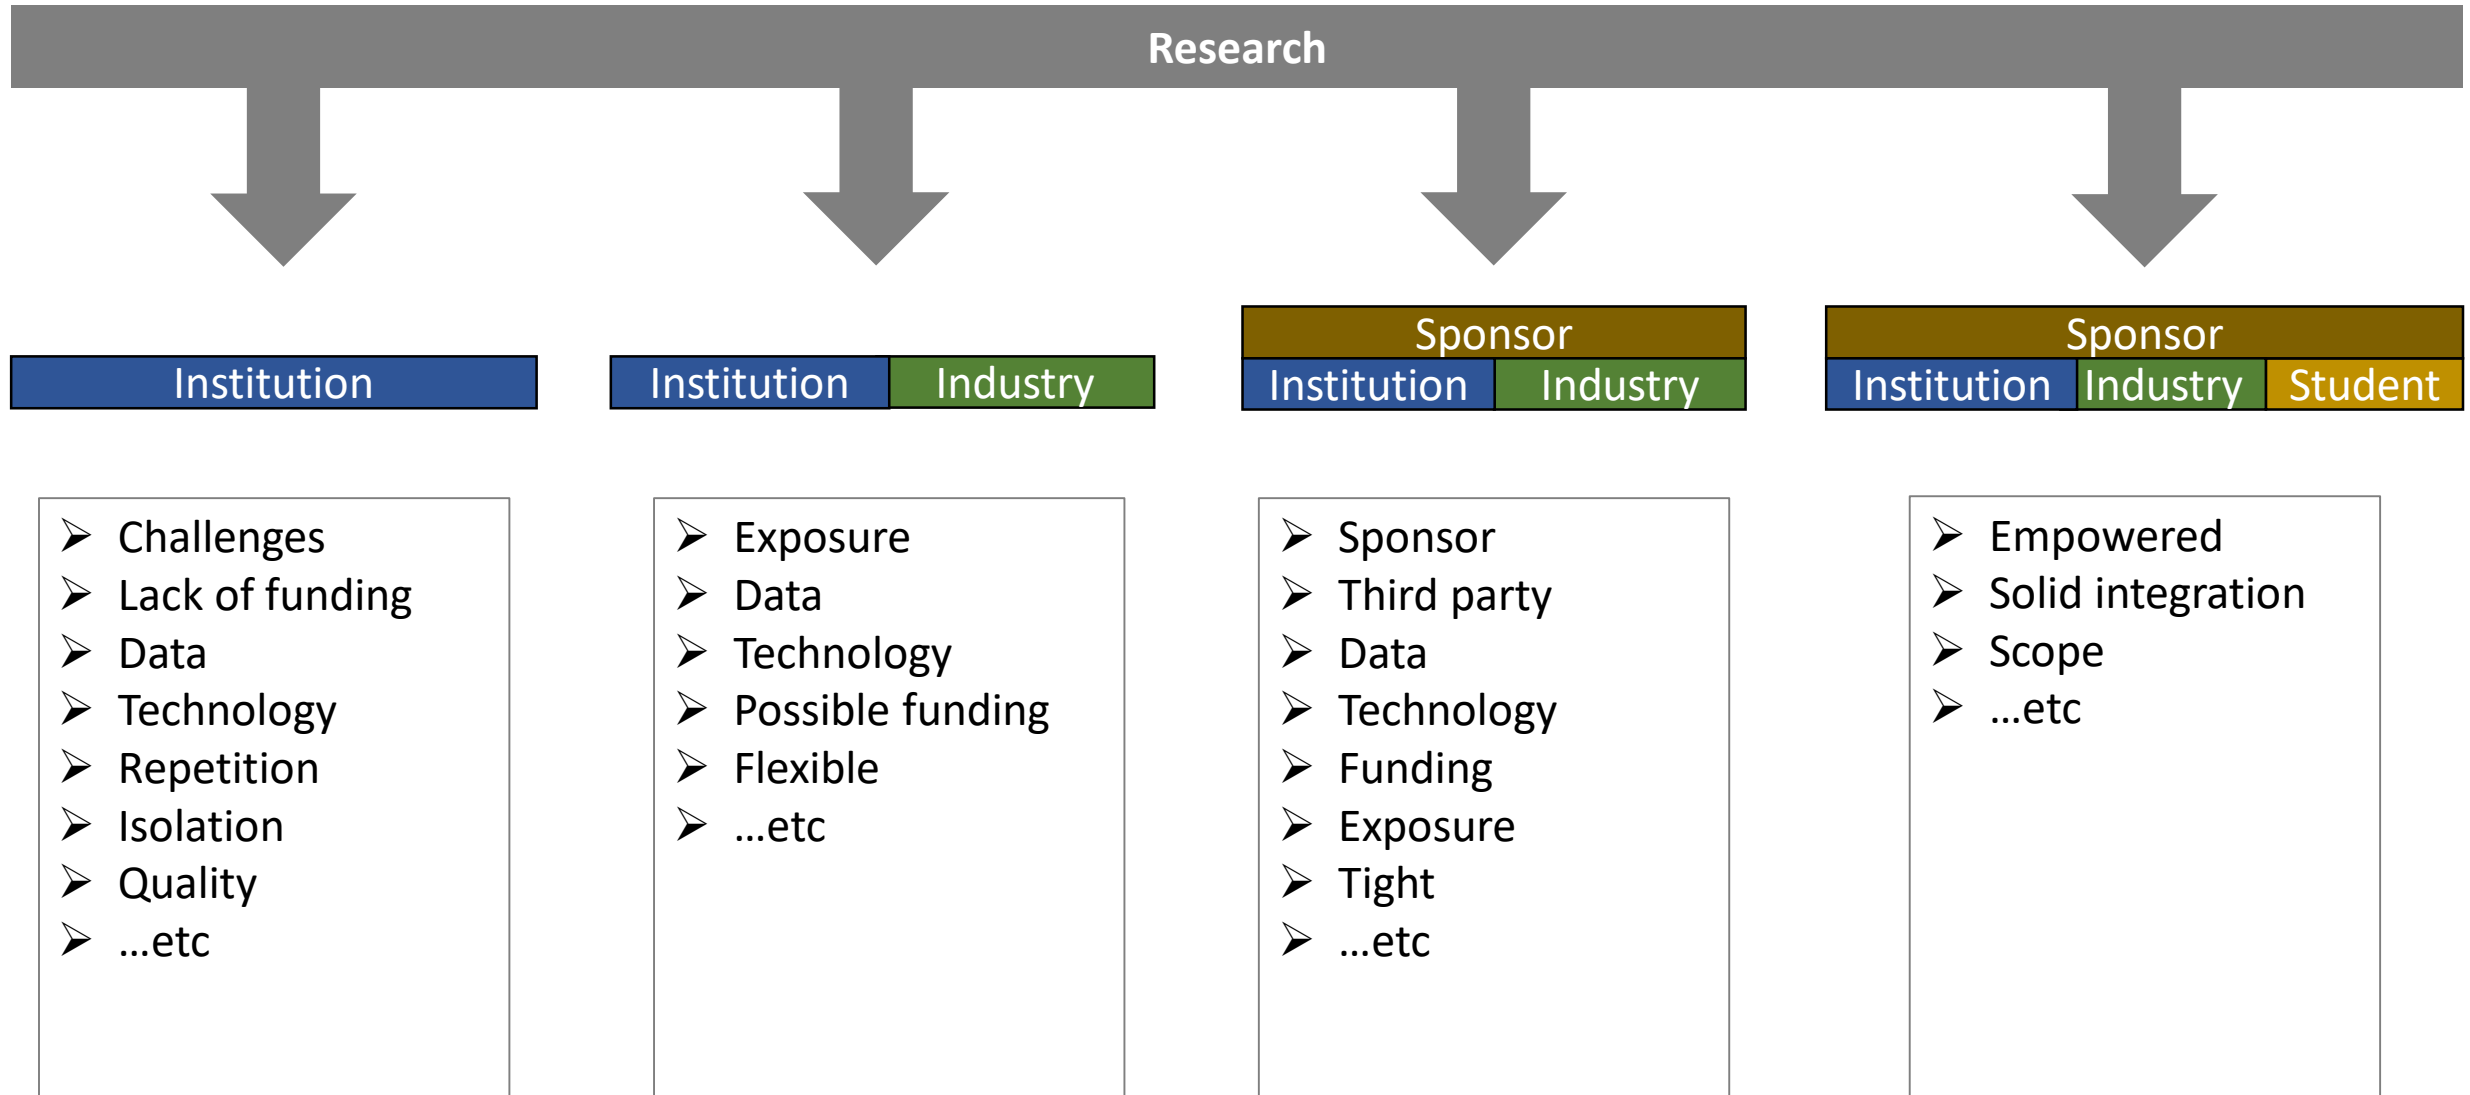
Research

Institution

Institution Industry

Sponsor
Institution Industry

Sponsor
Institution Industry Student

- Challenges
- Lack of funding
- Data
- Technology
- Repetition
- Isolation
- Quality
- …etc

- Exposure
- Data
- Technology
- Possible funding
- Flexible
- …etc

- Sponsor
- Third party
- Data
- Technology
- Funding
- Exposure
- Tight
- …etc

- Empowered
- Solid integration
- Scope
- …etc